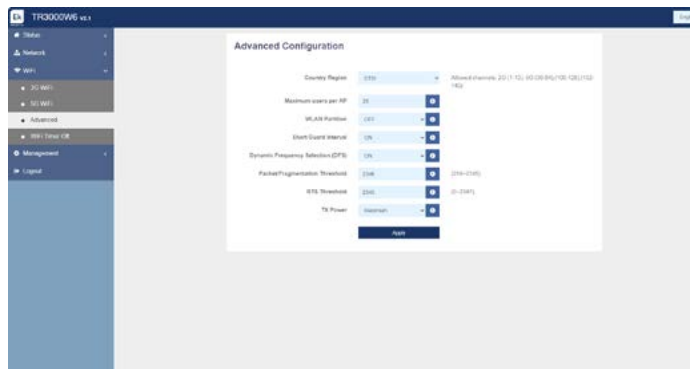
TR3000W6 V2.1

Status
Network
WiFi
2G WiFi
5G WiFi
Advanced
WiFi Timer Off
Management
Logout

Advanced Configuration

Country Region | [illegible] | Allowed channels: 2G (1-13), 5G (36-64) (100-128) (132-140)

Maximum users per AP | 32

WLAN Partition | OFF

Short Guard Interval | ON

Dynamic Frequency Selection (DFS) | ON

Packet Fragmentation Threshold | 2346 | (256~2346)

RTS Threshold | 2347 | (0~2347)

TX Power | Maximum

Apply